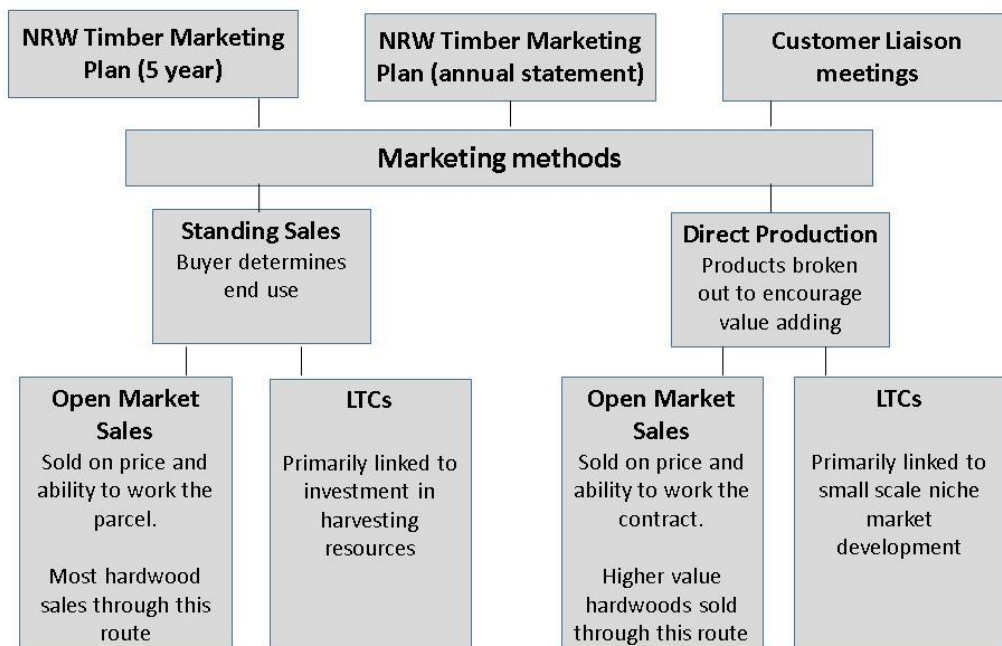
NRW Timber Marketing Plan (5 year)

NRW Timber Marketing Plan (annual statement)

Customer Liaison meetings

Marketing methods

Standing Sales
Buyer determines end use

Direct Production
Products broken out to encourage value adding

Open Market Sales
Sold on price and ability to work the parcel.

Most hardwood sales through this route

LTCs
Primarily linked to investment in harvesting resources

Open Market Sales
Sold on price and ability to work the contract.

Higher value hardwoods sold through this route

LTCs
Primarily linked to small scale niche market development